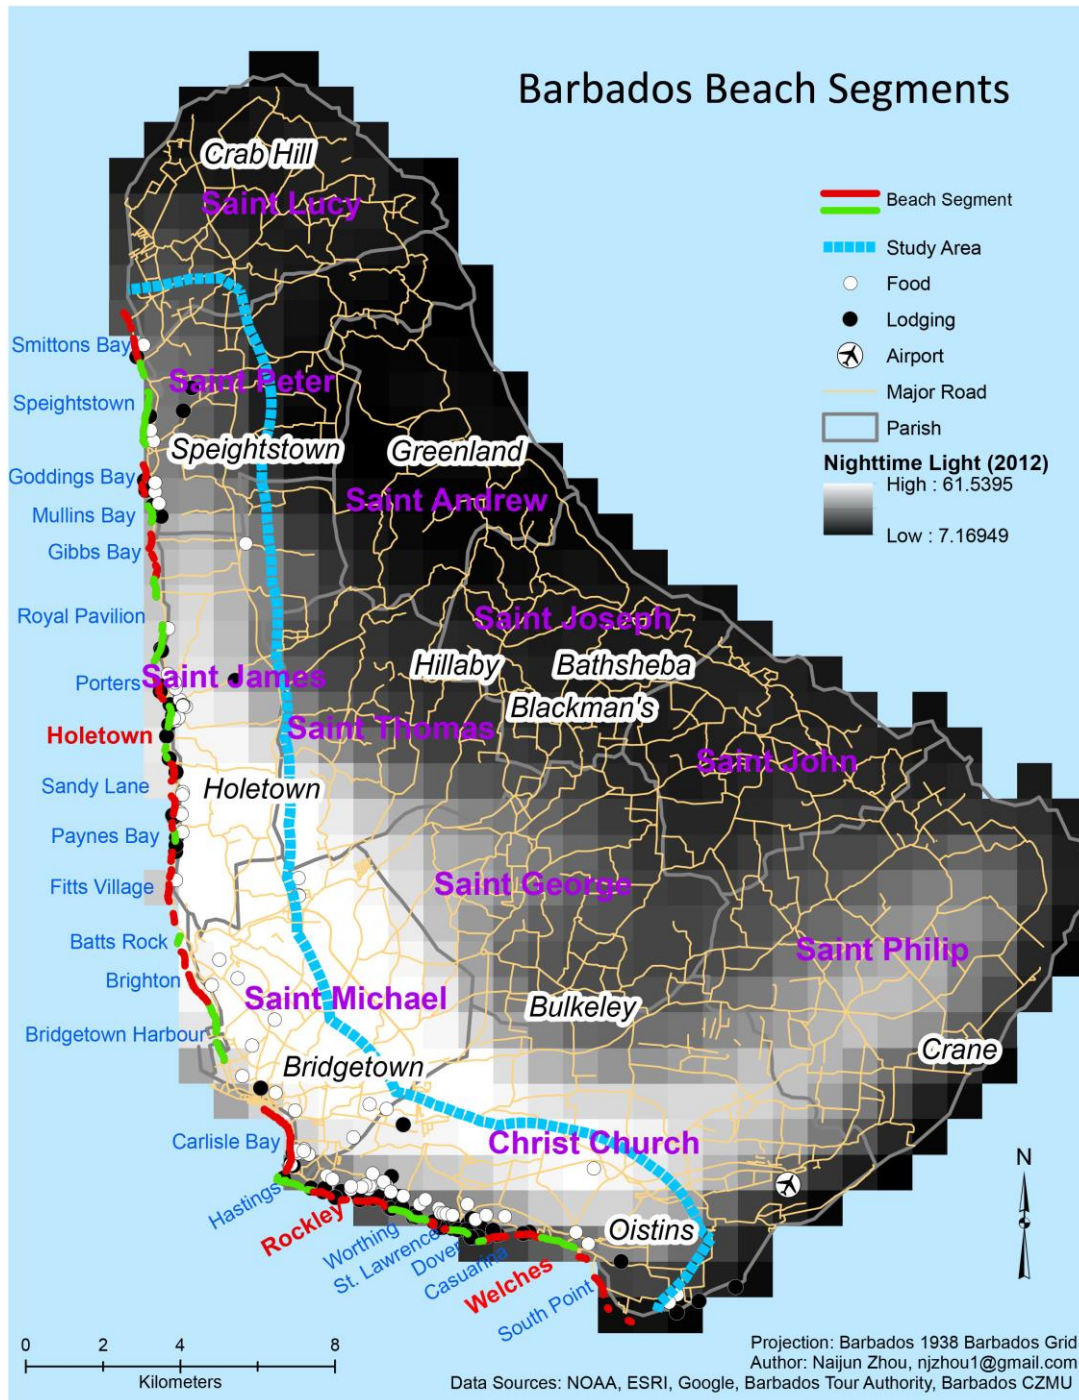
Barbados Beach Segments

Beach Segment
Study Area
Food
Lodging
Airport
Major Road
Parish
Nighttime Light (2012)
High : 61.5395
Low : 7.16949

Crab Hill
Saint Lucy
Smittons Bay
Saint Peter
Speightstown
Speightstown
Greenland
Goddings Bay
Saint Andrew
Mullins Bay
Gibbs Bay
Royal Pavilion
Saint Joseph
Hillaby
Bathsheba
Porters
Saint James
Blackman's
Holetown
Saint Thomas
Saint John
Sandy Lane
Holetown
Paynes Bay
Fitts Village
Saint George
Batts Rock
Saint Philip
Brighton
Saint Michael
Bulkeley
Bridgetown Harbour
Crane
Bridgetown
Carlisle Bay
Christ Church
Hastings
Rockley
Worthing
St. Lawrence
Dover
Casuarina
Oistins
Welches
South Point
N

0 2 4 8
Kilometers

Projection: Barbados 1938 Barbados Grid
Author: Naijun Zhou, njzhou1@gmail.com
Data Sources: NOAA, ESRI, Google, Barbados Tour Authority, Barbados CZMU